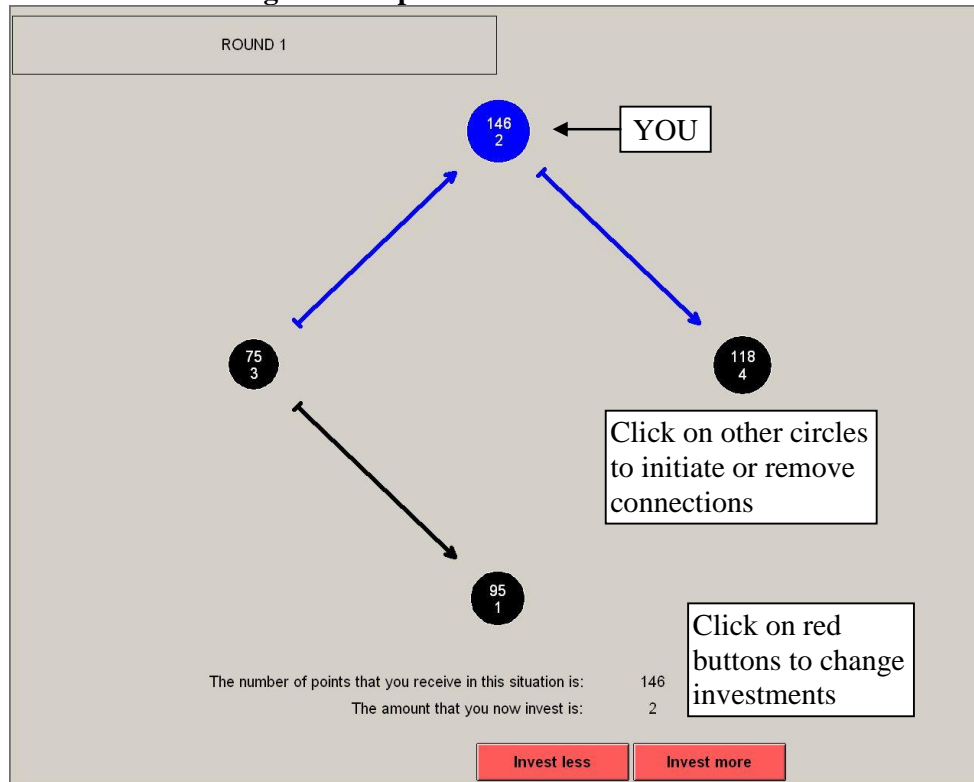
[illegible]

ROUND 1

146
2

YOU

75
3

118
4

Click on other circles to initiate or remove connections

95
1

Click on red buttons to change investments

The number of points that you receive in this situation is: 146

The amount that you now invest is: 2

Invest less

Invest more